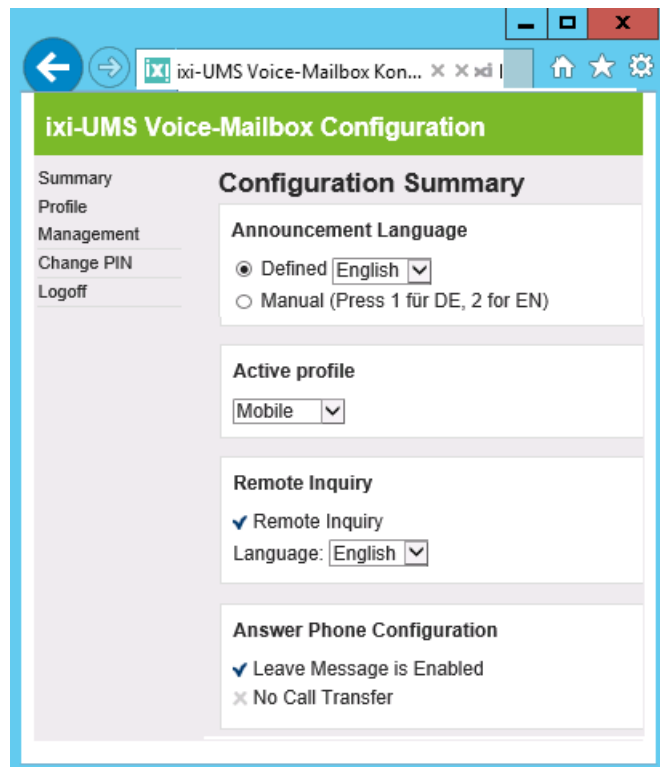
ixi-UMS Voice-Mailbox Kon... ×

ixi-UMS Voice-Mailbox Configuration

Summary
Profile
Management
Change PIN
Logoff

Configuration Summary

Announcement Language

Defined English

Manual (Press 1 für DE, 2 for EN)

Active profile

Mobile

Remote Inquiry

✔ Remote Inquiry

Language: English

Answer Phone Configuration

✔ Leave Message is Enabled

× No Call Transfer